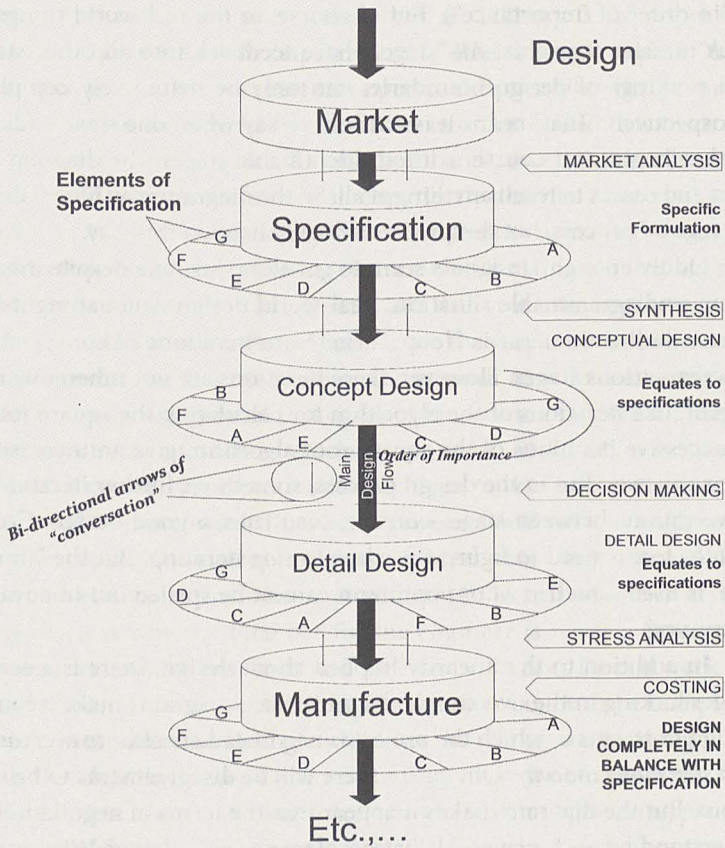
Design

Market

MARKET ANALYSIS

Elements of Specification

Specific Formulation

Specification

G F E D C A

SYNTHESIS

CONCEPTUAL DESIGN

Concept Design

B F A E C D

Equates to specifications

Main Design Flow

Order of Importance

Bi-directional arrows of "conversation"

DECISION MAKING

DETAIL DESIGN

Equates to specifications

Detail Design

G D C A F B E

STRESS ANALYSIS

COSTING

Manufacture

G F E D C B A

DESIGN COMPLETELY IN BALANCE WITH SPECIFICATION

Etc.,....